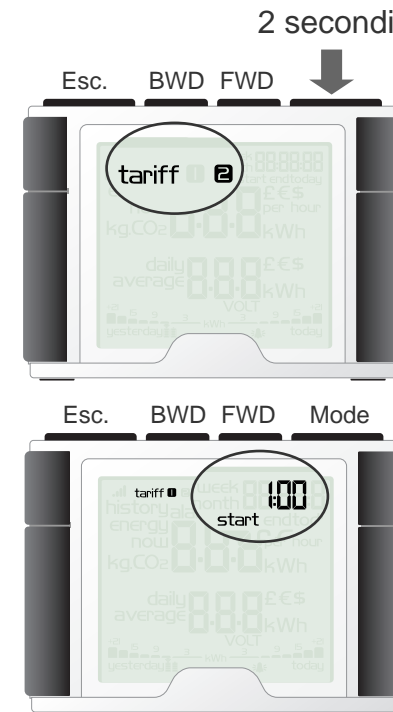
2 secondi

Esc. BWD FWD

tariff 2

start end today
£€$
per hour
kgCO2 kWh

daily average £€$ kWh
VOLT
yesterday kWh today

Esc. BWD FWD Mode

tariff 1
week
month
history
energy
now
1:00
start
end
per hour
kgCO2 kWh

daily average £€$ kWh
VOLT
yesterday kWh today